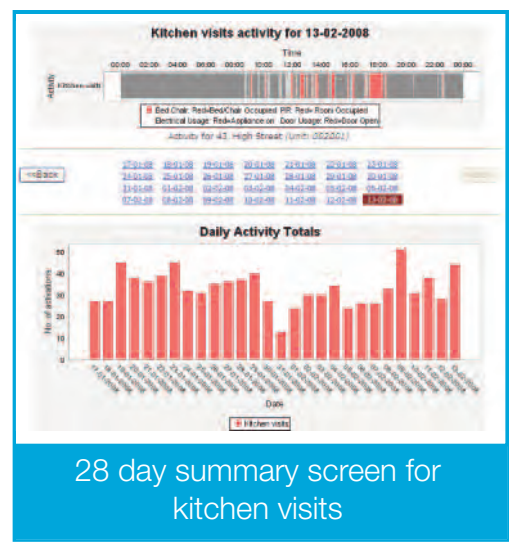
Kitchen visits activity for 13-02-2008

Time

00:00 02:00 04:00 06:00 08:00 10:00 12:00 14:00 16:00 18:00 20:00 22:00

Activity

Kitchen visits

Bed Chair: Red=Bed/Chair Occupied PIR: Red= Room Occupied
Electrical Usage: Red=Appliance on Door Usage: Red=Door Open

Activity for 43, High Street (Unit: 002001)

<<Back

17-01-08 18-01-08 19-01-08 20-01-08 21-01-08 22-01-08 23-01-08
24-01-08 25-01-08 26-01-08 27-01-08 28-01-08 29-01-08 30-01-08
31-01-08 01-02-08 02-02-08 03-02-08 04-02-08 05-02-08 06-02-08
07-02-08 08-02-08 09-02-08 10-02-08 11-02-08 12-02-08 13-02-08

Daily Activity Totals

No. of activations

50
40
30
20
10
0

Date

Kitchen visits

28 day summary screen for kitchen visits